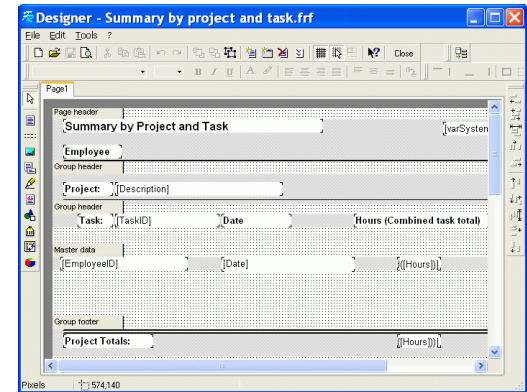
Designer - Summary by project and task.frf

File Edit Tools ?

Close

Page1

Page header

Summary by Project and Task

[varSysten

Employee

Group header

Project: [Description]

Group header

Task: [TaskID]

Date

Hours (Combined task total)

Master data

[EmployeeID]

[Date]

[(Hours)]

Group footer

Project Totals:

[[Hours])]

Pixels

574;140